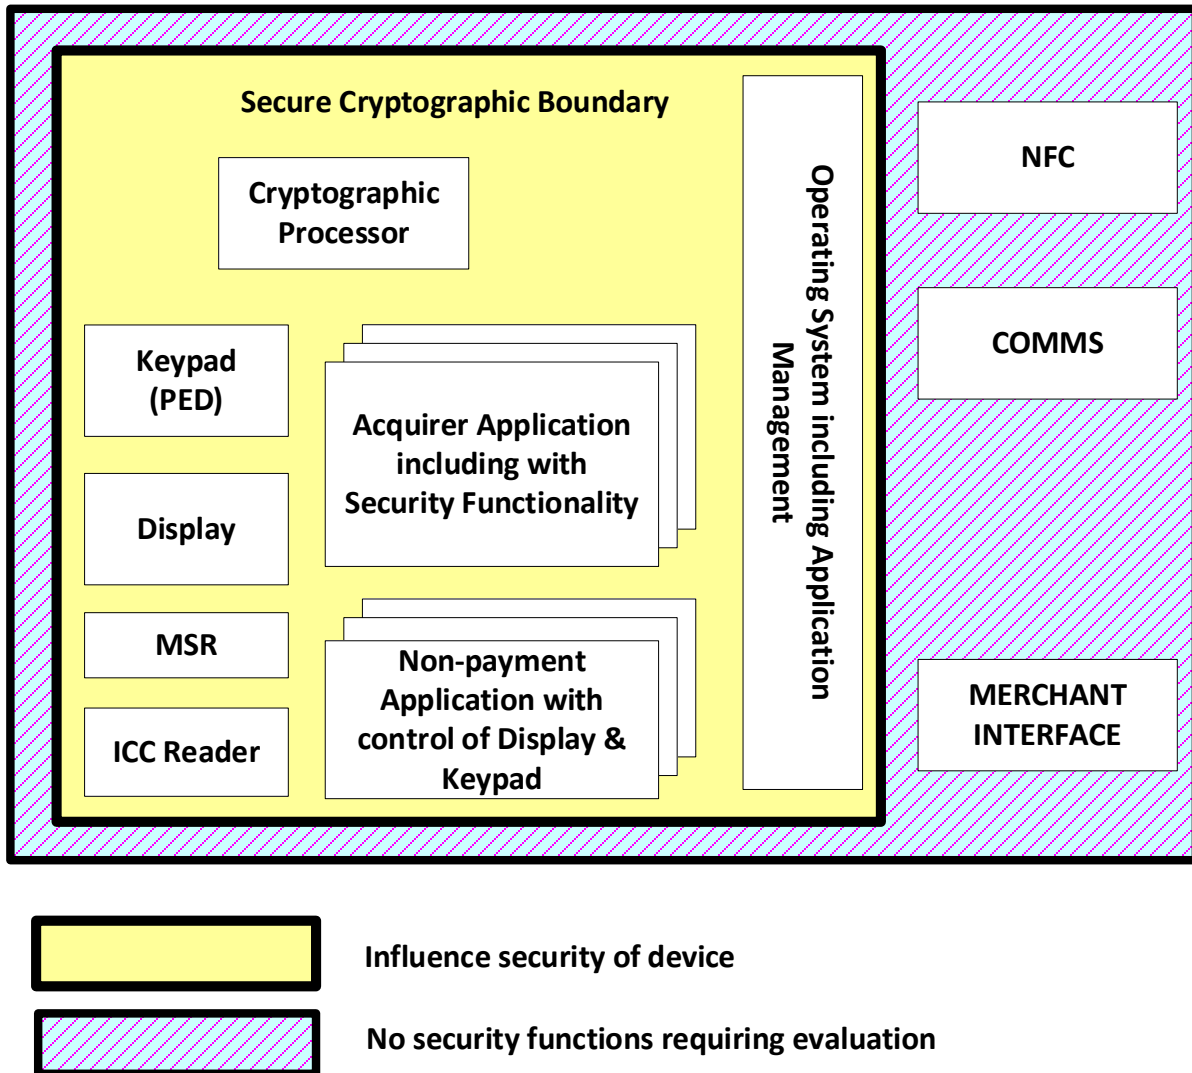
Secure Cryptographic Boundary

Cryptographic Processor

Keypad (PED)

Display

MSR

ICC Reader

Acquirer Application including with Security Functionality

Non-payment Application with control of Display & Keypad

Operating System including Application Management

NFC

COMMS

MERCHANT INTERFACE

Influence security of device

No security functions requiring evaluation